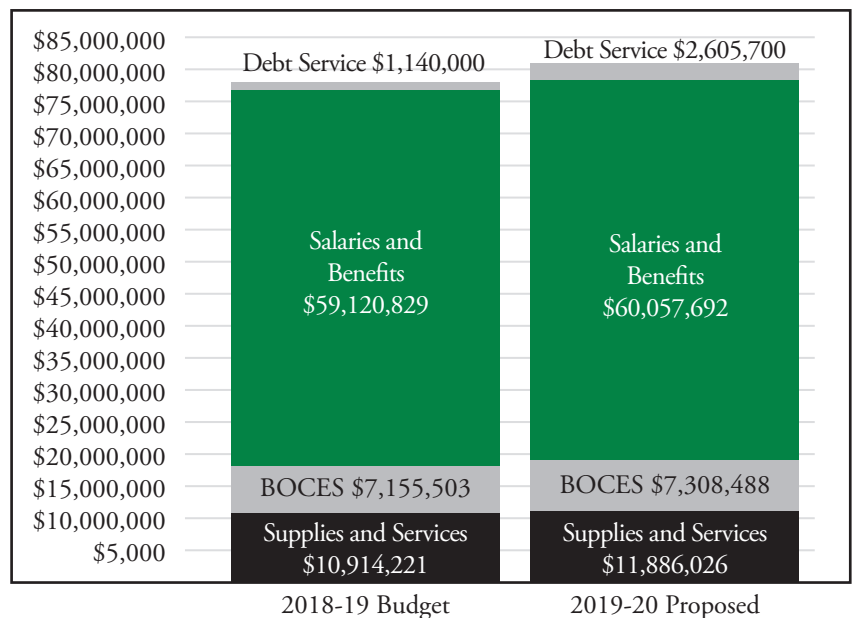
$85,000,000
$80,000,000
$75,000,000
$70,000,000
$65,000,000
$60,000,000
$55,000,000
$50,000,000
$45,000,000
$40,000,000
$35,000,000
$30,000,000
$25,000,000
$20,000,000
$15,000,000
$10,000,000
$5,000

Debt Service $1,140,000

Salaries and Benefits $59,120,829

BOCES $7,155,503

Supplies and Services $10,914,221

2018-19 Budget

Debt Service $2,605,700

Salaries and Benefits $60,057,692

BOCES $7,308,488

Supplies and Services $11,886,026

2019-20 Proposed